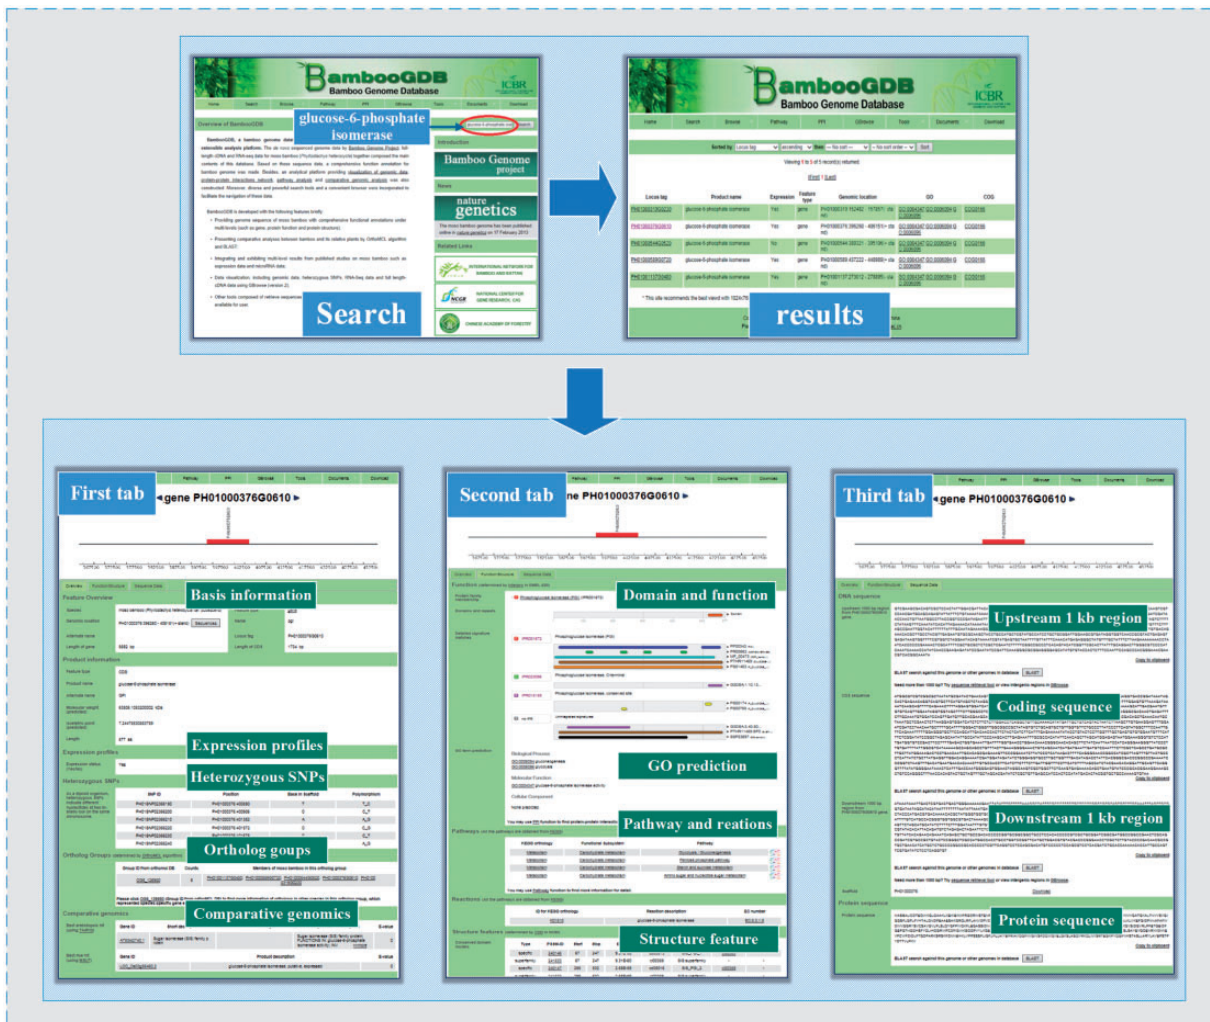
BambooGDB
Bamboo Genome Database
ICBR

glucose-6-phosphate isomerase

Bamboo Genome project

nature genetics

Search

BambooGDB
Bamboo Genome Database
ICBR

results

First tab
gene PH01000376G0610

Basis information

Expression profiles

Heterozygous SNPs

Ortholog groups

Comparative genomics

Second tab
gene PH01000376G0610

Domain and function

GO prediction

Pathway and reations

Structure feature

Third tab
gene PH01000376G0610

Upstream 1 kb region

Coding sequence

Downstream 1 kb region

Protein sequence